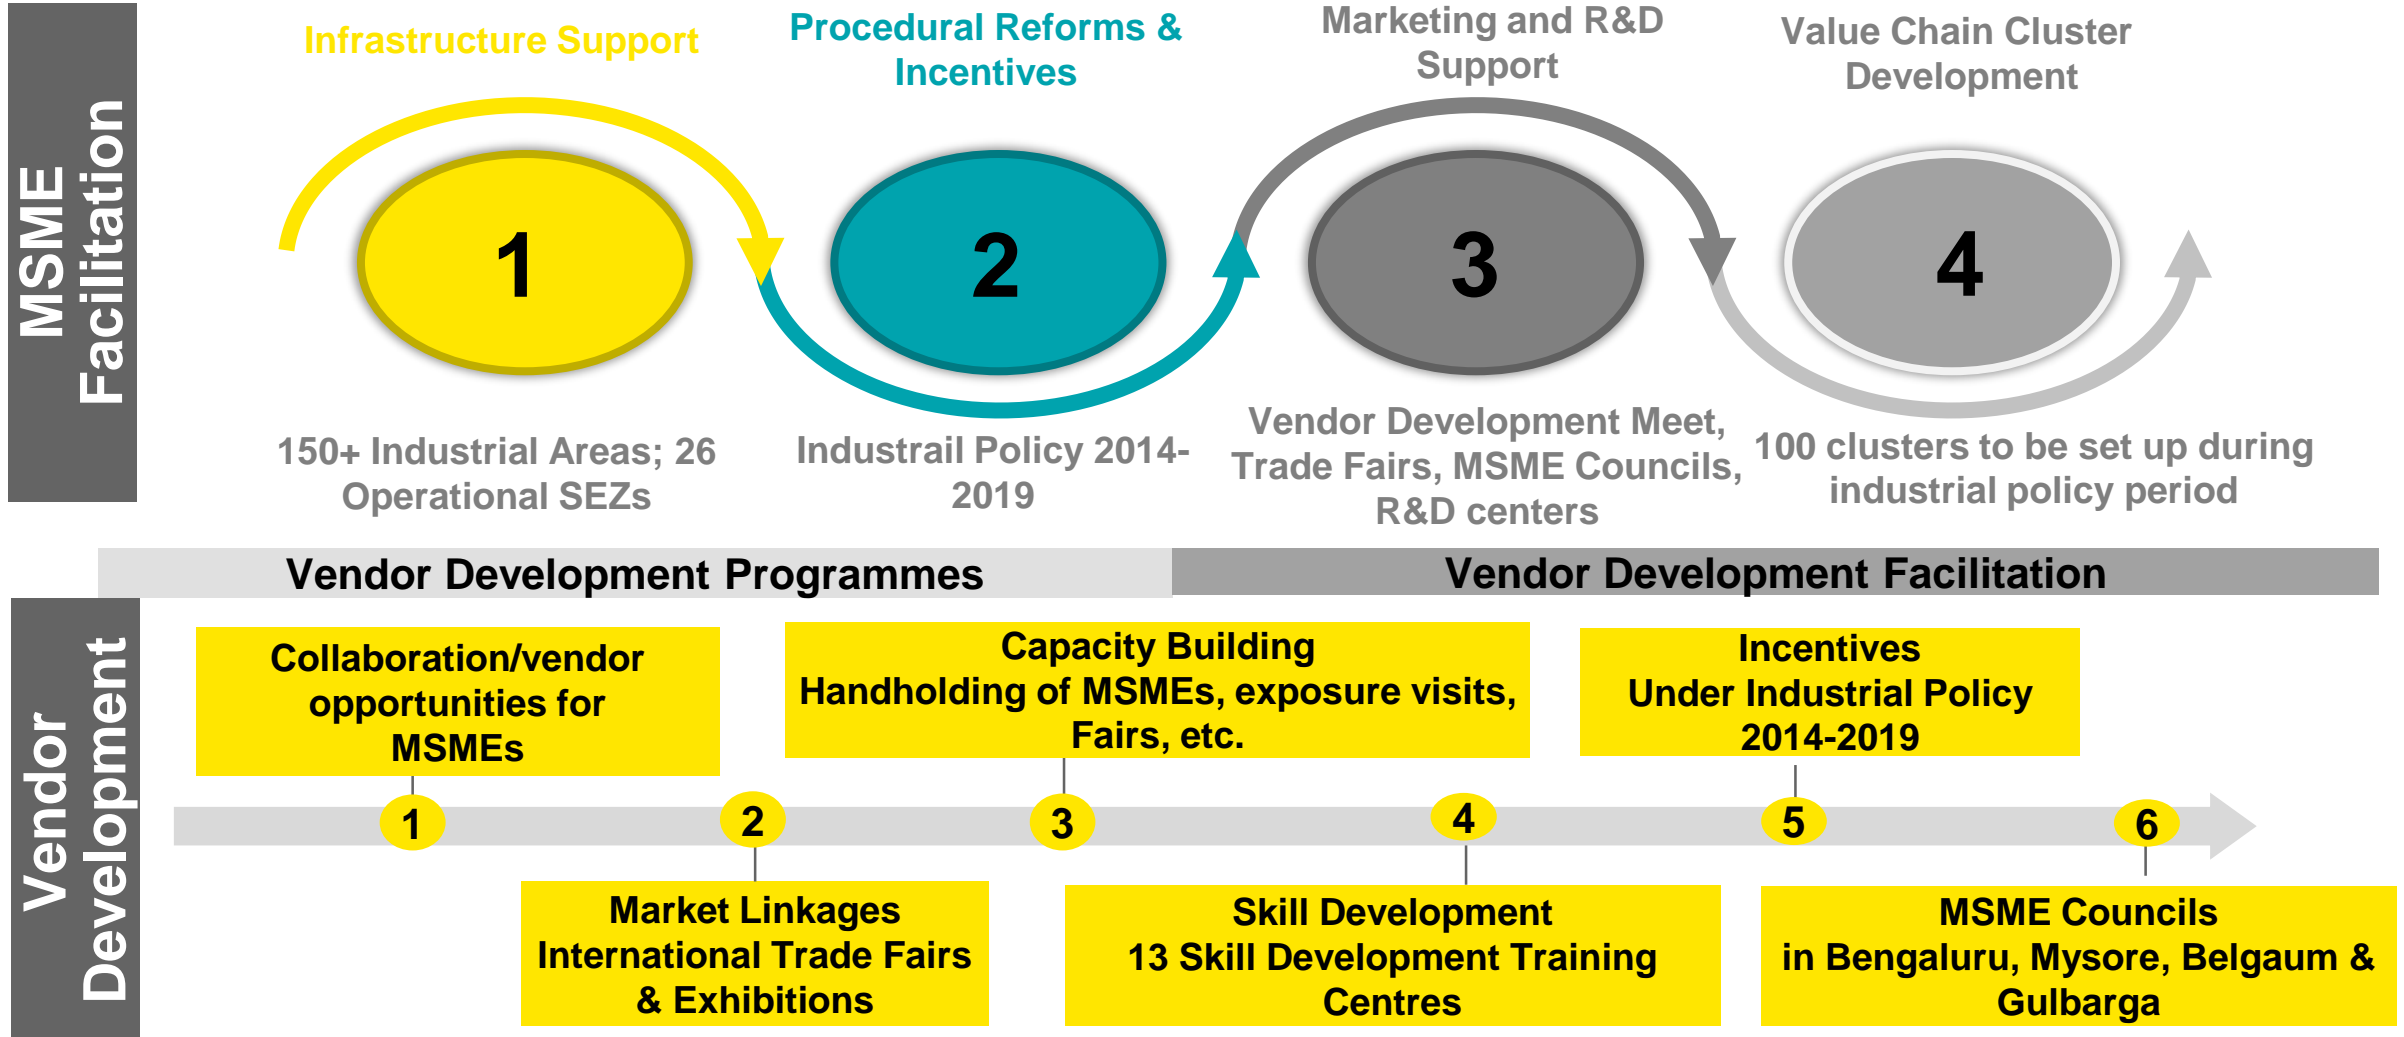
MSME Facilitation

Infrastructure Support

Procedural Reforms & Incentives

Marketing and R&D Support

Value Chain Cluster Development

1

2

3

4

150+ Industrial Areas; 26 Operational SEZs

Industrail Policy 2014-2019

Vendor Development Meet, Trade Fairs, MSME Councils, R&D centers

100 clusters to be set up during industrial policy period

Vendor Development Programmes

Vendor Development Facilitation

Vendor Development

Collaboration/vendor opportunities for MSMEs

Capacity Building
Handholding of MSMEs, exposure visits, Fairs, etc.

Incentives
Under Industrial Policy 2014-2019

1

2

3

4

5

6

Market Linkages
International Trade Fairs & Exhibitions

Skill Development
13 Skill Development Training Centres

MSME Councils
in Bengaluru, Mysore, Belgaum & Gulbarga